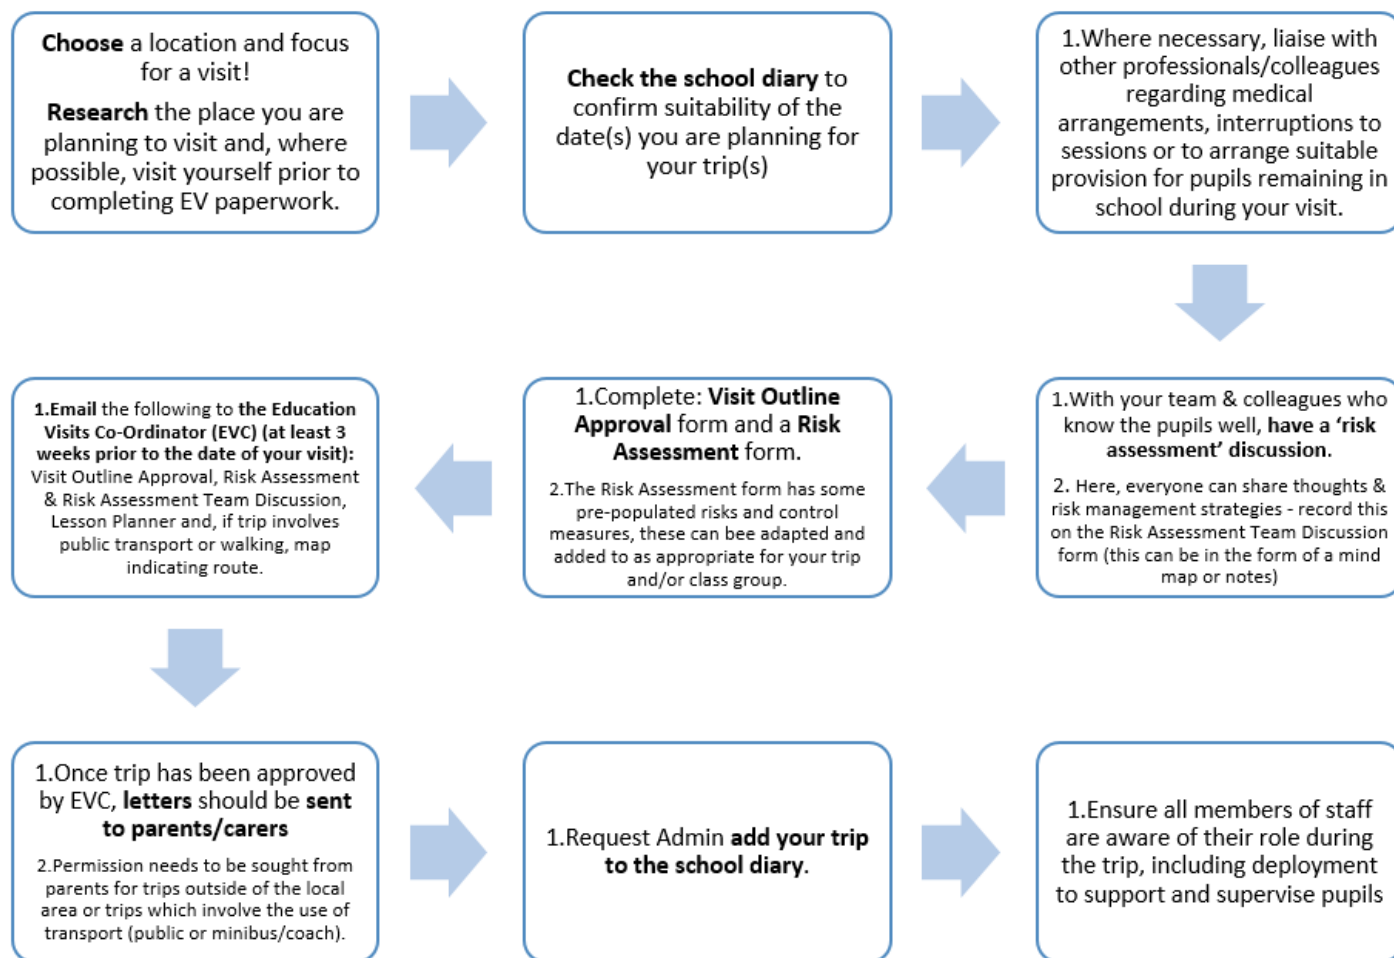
**Choose** a location and focus for a visit!

**Research** the place you are planning to visit and, where possible, visit yourself prior to completing EV paperwork.

**Check the school diary** to confirm suitability of the date(s) you are planning for your trip(s)

1.Where necessary, liaise with other professionals/colleagues regarding medical arrangements, interruptions to sessions or to arrange suitable provision for pupils remaining in school during your visit.

1.With your team & colleagues who know the pupils well, **have a 'risk assessment' discussion.**

2. Here, everyone can share thoughts & risk management strategies - record this on the Risk Assessment Team Discussion form (this can be in the form of a mind map or notes)

1.Complete: **Visit Outline Approval** form and a **Risk Assessment** form.

2.The Risk Assessment form has some pre-populated risks and control measures, these can bee adapted and added to as appropriate for your trip and/or class group.

**1.Email** the following to **the Education Visits Co-Ordinator (EVC) (at least 3 weeks prior to the date of your visit):** Visit Outline Approval, Risk Assessment & Risk Assessment Team Discussion, Lesson Planner and, if trip involves public transport or walking, map indicating route.

1.Once trip has been approved by EVC, **letters** should be **sent to parents/carers**

2.Permission needs to be sought from parents for trips outside of the local area or trips which involve the use of transport (public or minibus/coach).

1.Request Admin **add your trip to the school diary.**

1.Ensure all members of staff are aware of their role during the trip, including deployment to support and supervise pupils